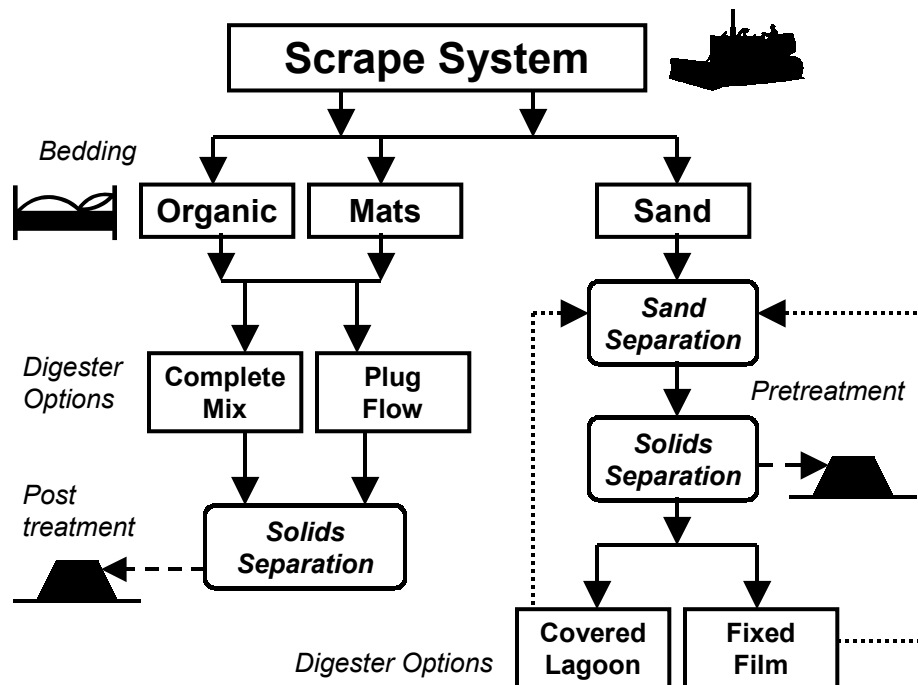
Scrape System

Bedding

Organic

Mats

Sand

Sand Separation

Digester Options

Complete Mix

Plug Flow

Pretreatment

Solids Separation

Post treatment

Solids Separation

Covered Lagoon

Fixed Film

Digester Options